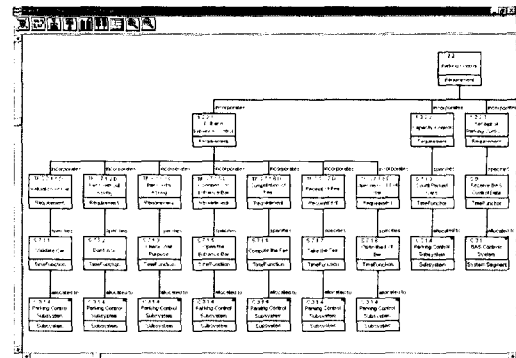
Parking Control
Requirement

incorporates
incorporates
incorporates

Requirement

Capacity
Requirement

Requirement

incorporates
incorporates
incorporates
incorporates
incorporates
incorporates
incorporates
incorporates

Requirement
Requirement
Requirement
Requirement
Requirement
Requirement
Requirement

Count Parked
TimeFunction

TimeFunction

specifies

TimeFunction
TimeFunction
TimeFunction
TimeFunction
TimeFunction
TimeFunction
TimeFunction

allocated to

Parking Control Subsystem
Subsystem
Parking Control Subsystem
Subsystem
Parking Control Subsystem
Subsystem
Parking Control Subsystem
Subsystem
Parking Control Subsystem
Subsystem
Parking Control Subsystem
Subsystem
Parking Control Subsystem
Subsystem

Parking Control Subsystem
Subsystem

System
System Segment